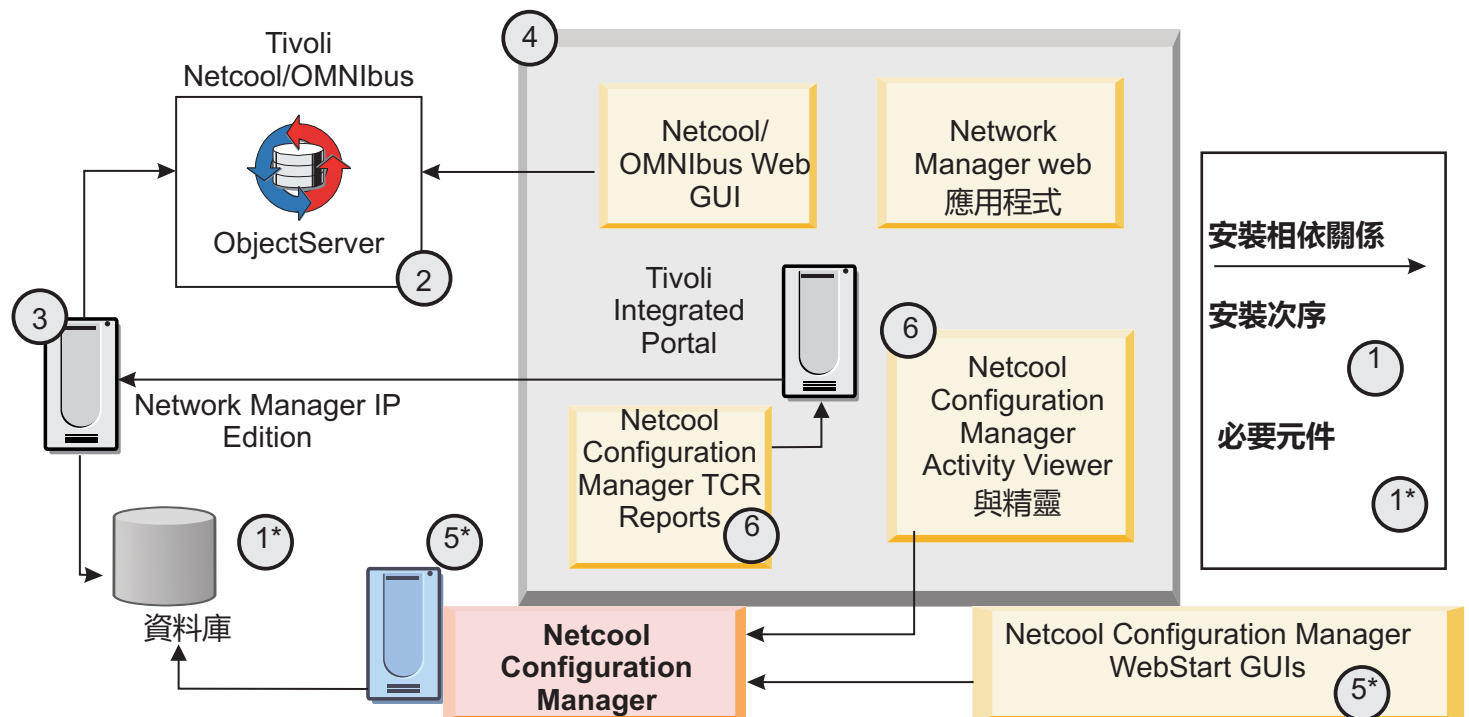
4

Tivoli Netcool/OMNIbus

ObjectServer

2

Netcool/ OMNIbus Web GUI

Network Manager web 應用程式

安裝相依關係

安裝次序

1

必要元件

1*

3

Tivoli Integrated Portal

6

Netcool Configuration Manager Activity Viewer 與精靈

Network Manager IP Edition

Netcool Configuration Manager TCR Reports

6

1*

5*

資料庫

Netcool Configuration Manager

Netcool Configuration Manager WebStart GUIs

5*